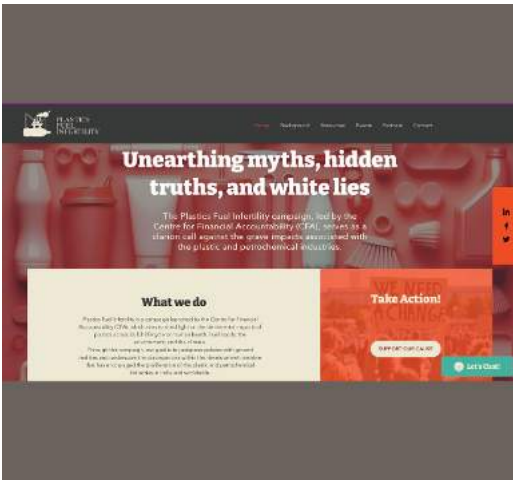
PLASTICS FUEL INFERTILITY

Home Background Resources Events Partners Contact

Unearthing myths, hidden truths, and white lies

The Plastics Fuel Infertility campaign, led by the Centre for Financial Accountability (CFA), serves as a clarion call against the grave impacts associated with the plastic and petrochemical industries.

in
f

What we do

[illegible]

Take Action!

WE NEED A CHANGE

SUPPORT OUR CAUSE

Let's Chat!